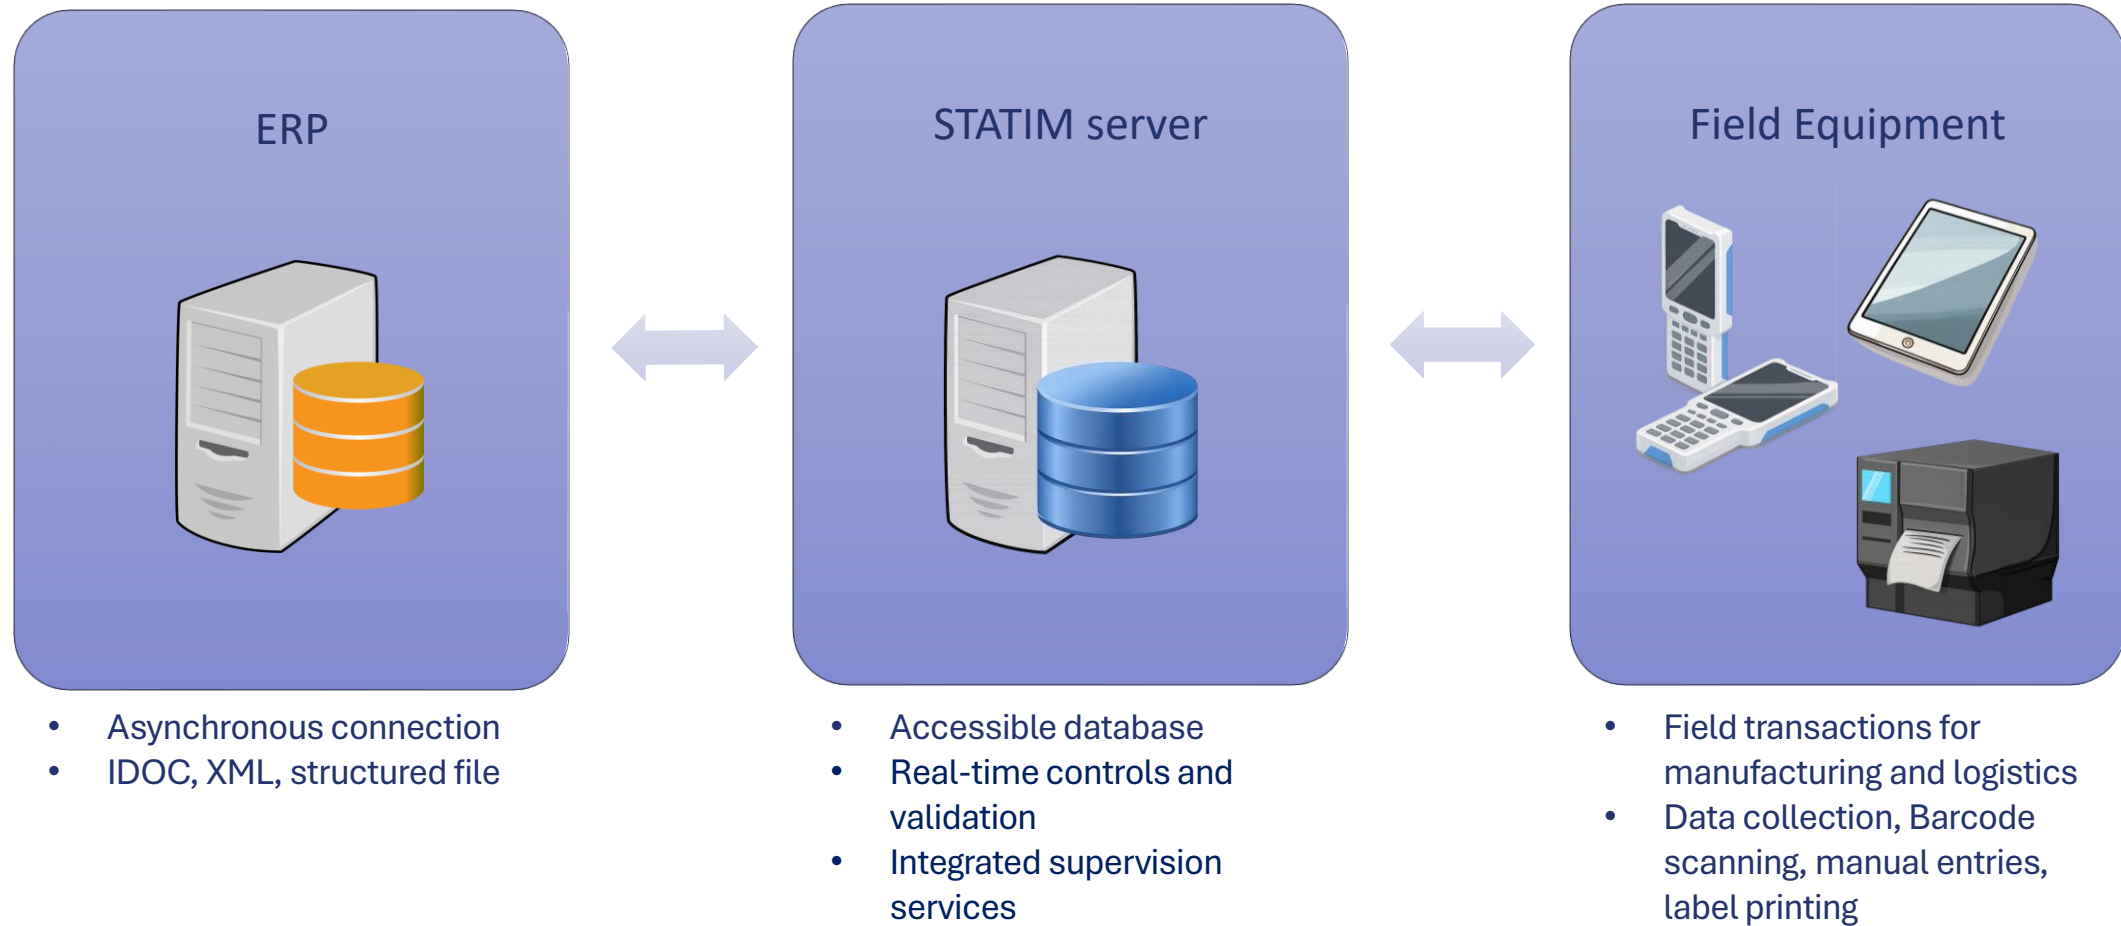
ERP

- Asynchronous connection
- IDOC, XML, structured file

STATIM server

- Accessible database
- Real-time controls and validation
- Integrated supervision services

Field Equipment

- Field transactions for manufacturing and logistics
- Data collection, Barcode scanning, manual entries, label printing